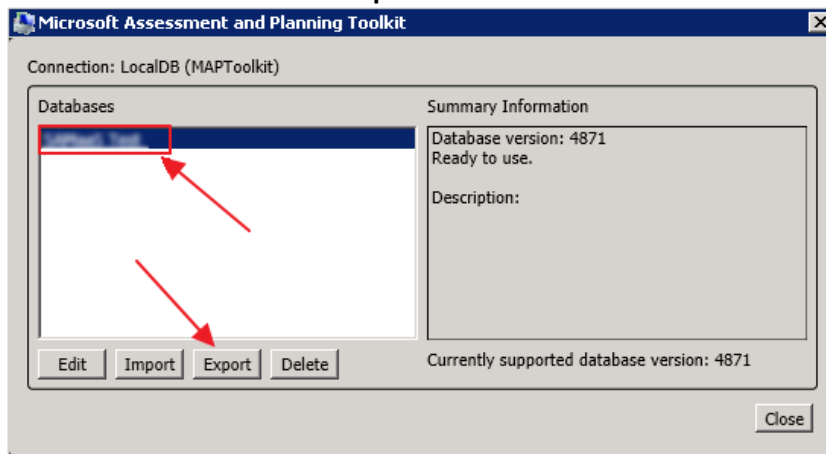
Microsoft Assessment and Planning Toolkit

Connection: LocalDB (MAPToolkit)

Databases

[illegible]

Summary Information

Database version: 4871
Ready to use.

Description:

Edit Import Export Delete

Currently supported database version: 4871

Close